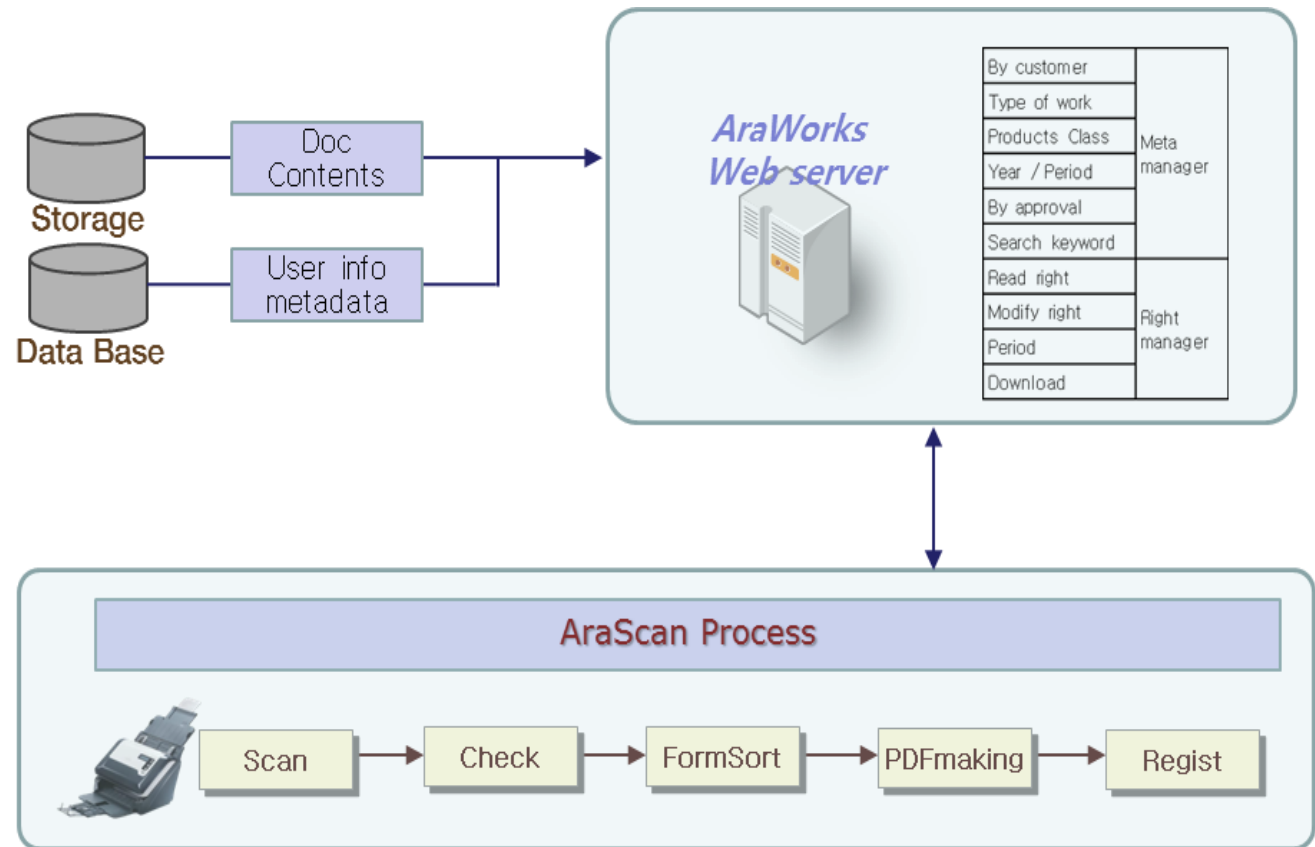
Storage

Data Base

Doc Contents

User info metadata

AraWorks Web server

| | |
|---|---|
| By customer | Meta manager |
| Type of work | |
| Products Class | |
| Year / Period | |
| By approval | |
| Search keyword | |
| Read right | Right manager |
| Modify right | |
| Period | |
| Download | |

AraScan Process

Scan

Check

FormSort

PDFmaking

Regist